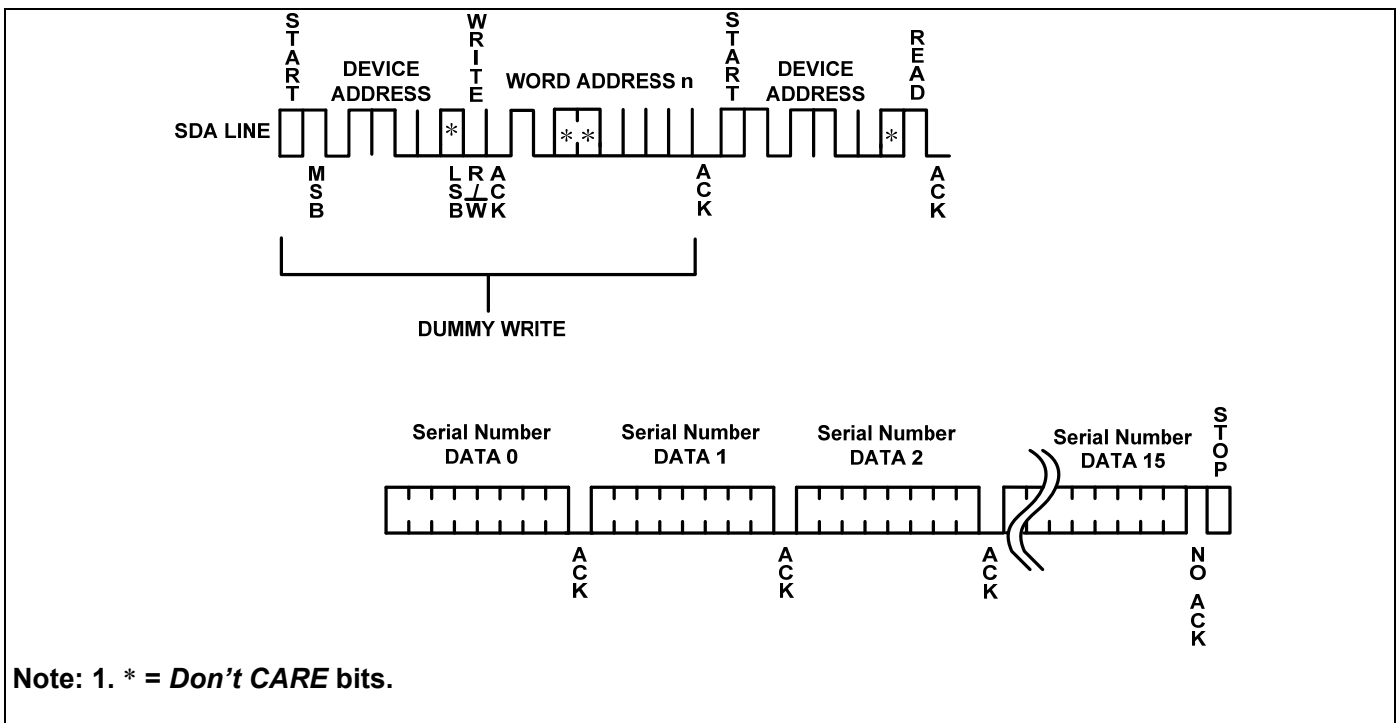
START

DEVICE ADDRESS

WRITE

WORD ADDRESS n

START

DEVICE ADDRESS

READ

SDA LINE

*

* *

*

MSB

LSB

R/$\overline{W}$

ACK

ACK

ACK

DUMMY WRITE

Serial Number DATA 0

Serial Number DATA 1

Serial Number DATA 2

Serial Number DATA 15

STOP

ACK

ACK

ACK

NO ACK

Note: 1. * = *Don't CARE* bits.